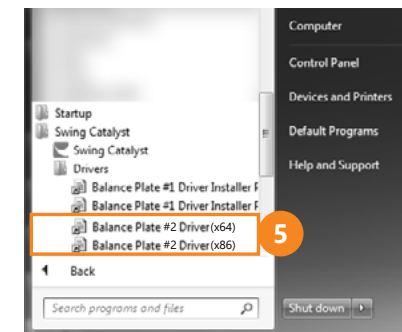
Startup
Swing Catalyst
Swing Catalyst
Drivers
Balance Plate #1 Driver Installer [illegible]
Balance Plate #1 Driver Installer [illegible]
Balance Plate #2 Driver(x64)
Balance Plate #2 Driver(x86)
5
Back
Search programs and files

Computer
Control Panel
Devices and Printers
Default Programs
Help and Support

Shut down